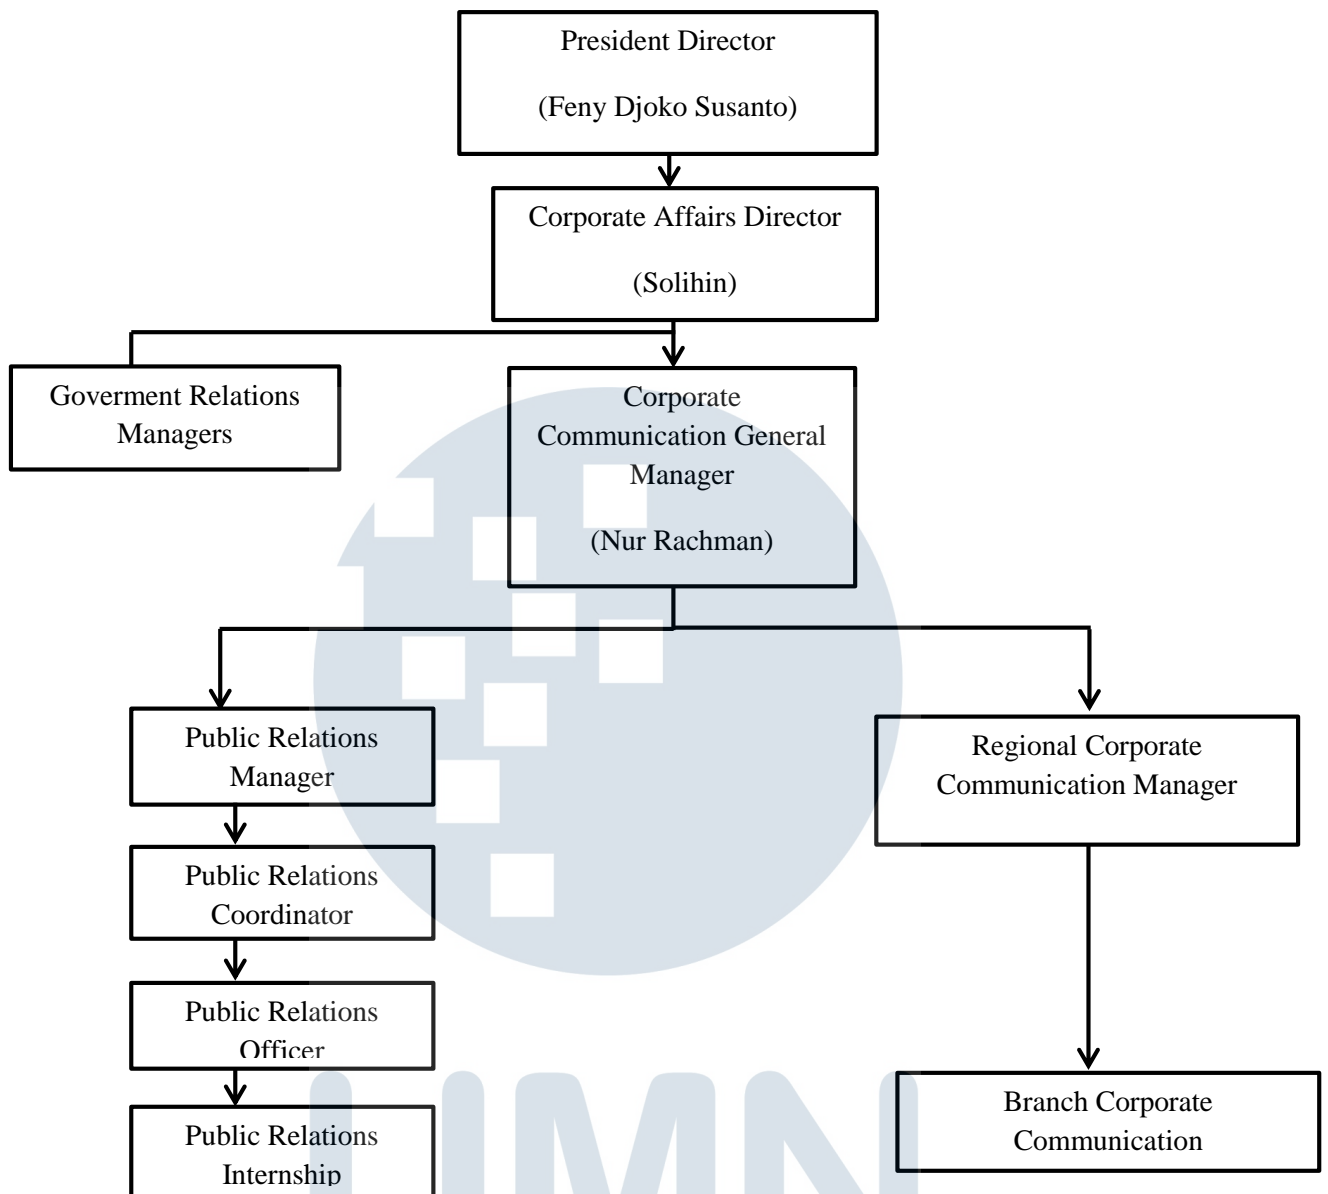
President Director

(Feny Djoko Susanto)

Corporate Affairs Director

(Solihin)

Goverment Relations Managers

Corporate Communication General Manager

(Nur Rachman)

Public Relations Manager

Regional Corporate Communication Manager

Public Relations Coordinator

Public Relations Officer

Public Relations Internship

Branch Corporate Communication